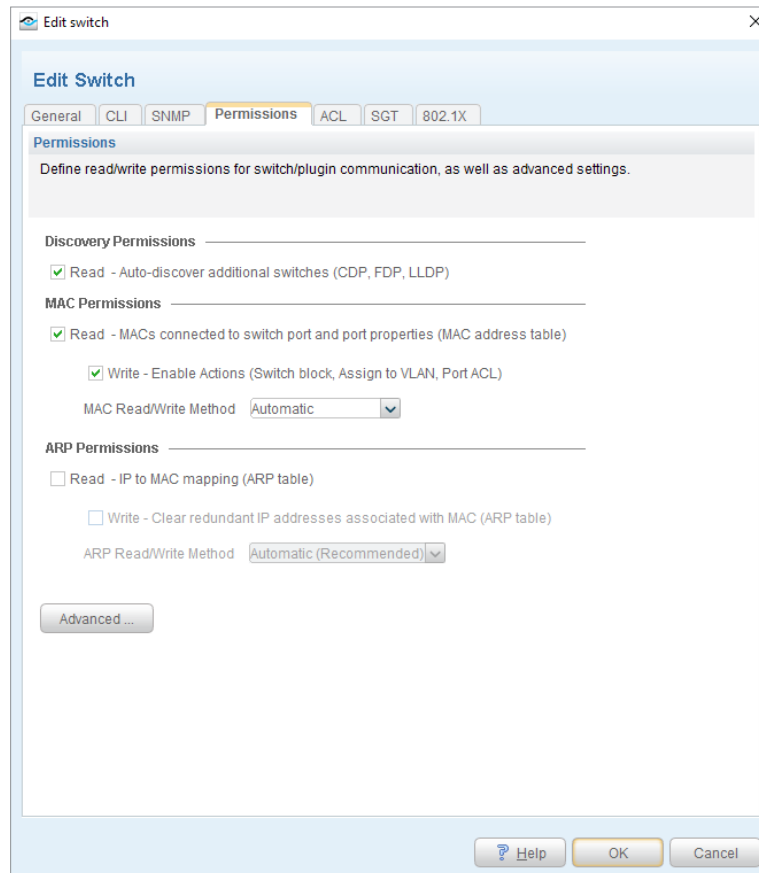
Edit switch

Edit Switch

General | CLI | SNMP | Permissions | ACL | SGT | 802.1X

Permissions

Define read/write permissions for switch/plugin communication, as well as advanced settings.

Discovery Permissions

Read - Auto-discover additional switches (CDP, FDP, LLDP)

MAC Permissions

Read - MACs connected to switch port and port properties (MAC address table)

Write - Enable Actions (Switch block, Assign to VLAN, Port ACL)

MAC Read/Write Method Automatic

ARP Permissions

Read - IP to MAC mapping (ARP table)

Write - Clear redundant IP addresses associated with MAC (ARP table)

ARP Read/Write Method Automatic (Recommended)

Advanced ...

Help OK Cancel